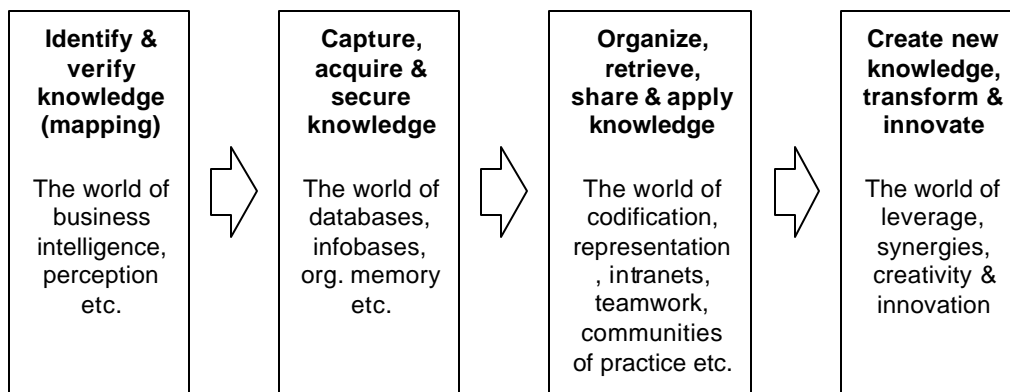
**Identify & verify knowledge (mapping)**

The world of business intelligence, perception etc.

**Capture, acquire & secure knowledge**

The world of databases, infobases, org. memory etc.

**Organize, retrieve, share & apply knowledge**

The world of codification, representation , intranets, teamwork, communities of practice etc.

**Create new knowledge, transform & innovate**

The world of leverage, synergies, creativity & innovation